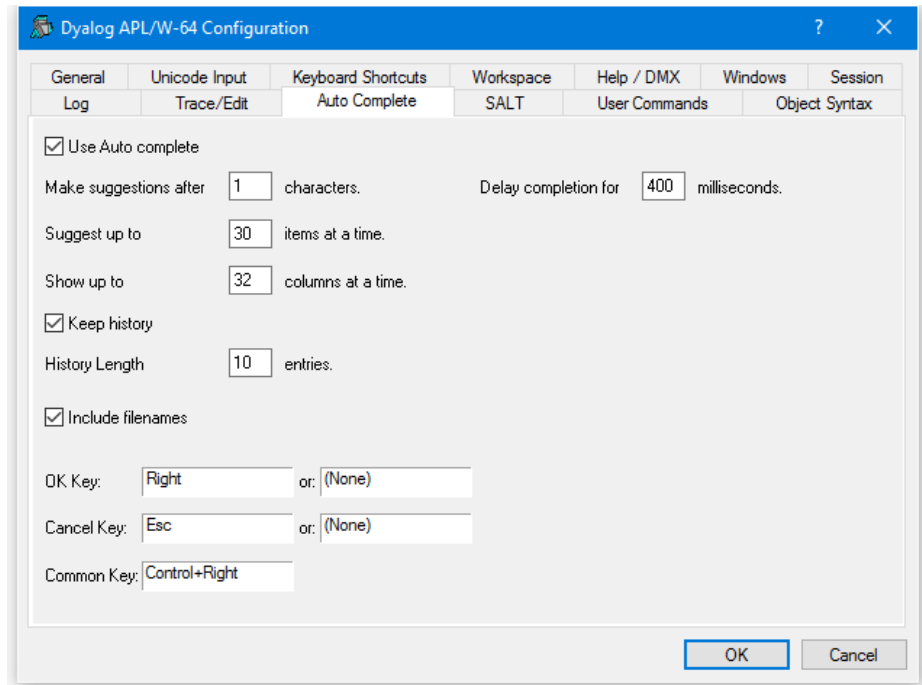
Dyalog APL/W-64 Configuration

?

General
Unicode Input
Keyboard Shortcuts
Workspace
Help / DMX
Windows
Session
Log
Trace/Edit
Auto Complete
SALT
User Commands
Object Syntax

Use Auto complete

Make suggestions after 1 characters.

Delay completion for 400 milliseconds.

Suggest up to 30 items at a time.

Show up to 32 columns at a time.

Keep history

History Length 10 entries.

Include filenames

OK Key: Right or: (None)

Cancel Key: Esc or: (None)

Common Key: Control+Right

OK
Cancel